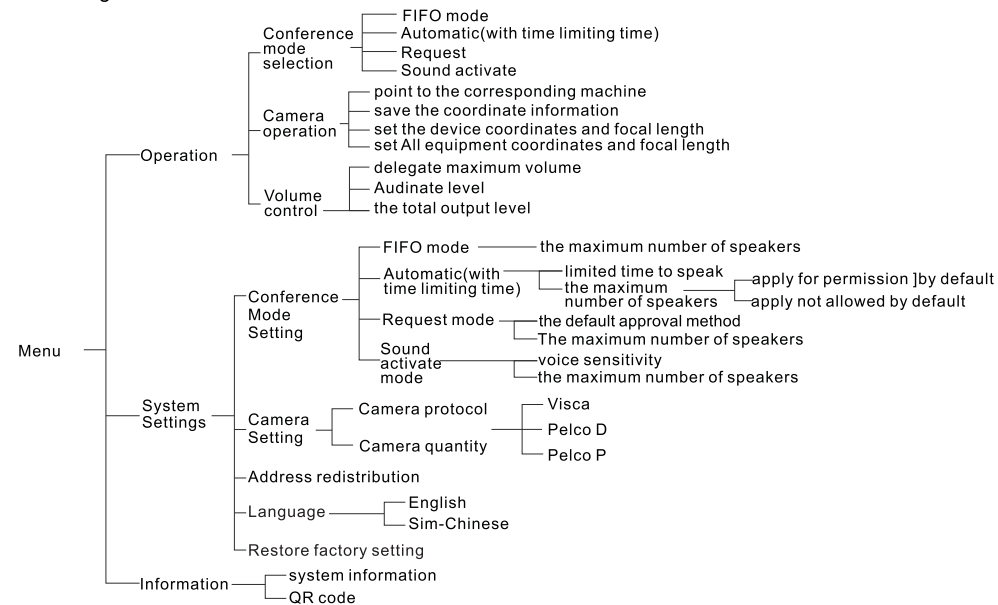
Menu

Operation

Conference mode selection
FIFO mode
Automatic(with time limiting time)
Request
Sound activate

Camera operation
point to the corresponding machine
save the coordinate information
set the device coordinates and focal length
set All equipment coordinates and focal length

Volume control
delegate maximum volume
Audinate level
the total output level

System Settings

Conference Mode Setting
FIFO mode
the maximum number of speakers
Automatic(with time limiting time)
limited time to speak
the maximum number of speakers
apply for permission ]by default
apply not allowed by default
Request mode
the default approval method
The maximum number of speakers
Sound activate mode
voice sensitivity
the maximum number of speakers

Camera Setting
Camera protocol
Camera quantity
Visca
Pelco D
Pelco P

Address redistribution

Language
English
Sim-Chinese

Restore factory setting

Information
system information
QR code